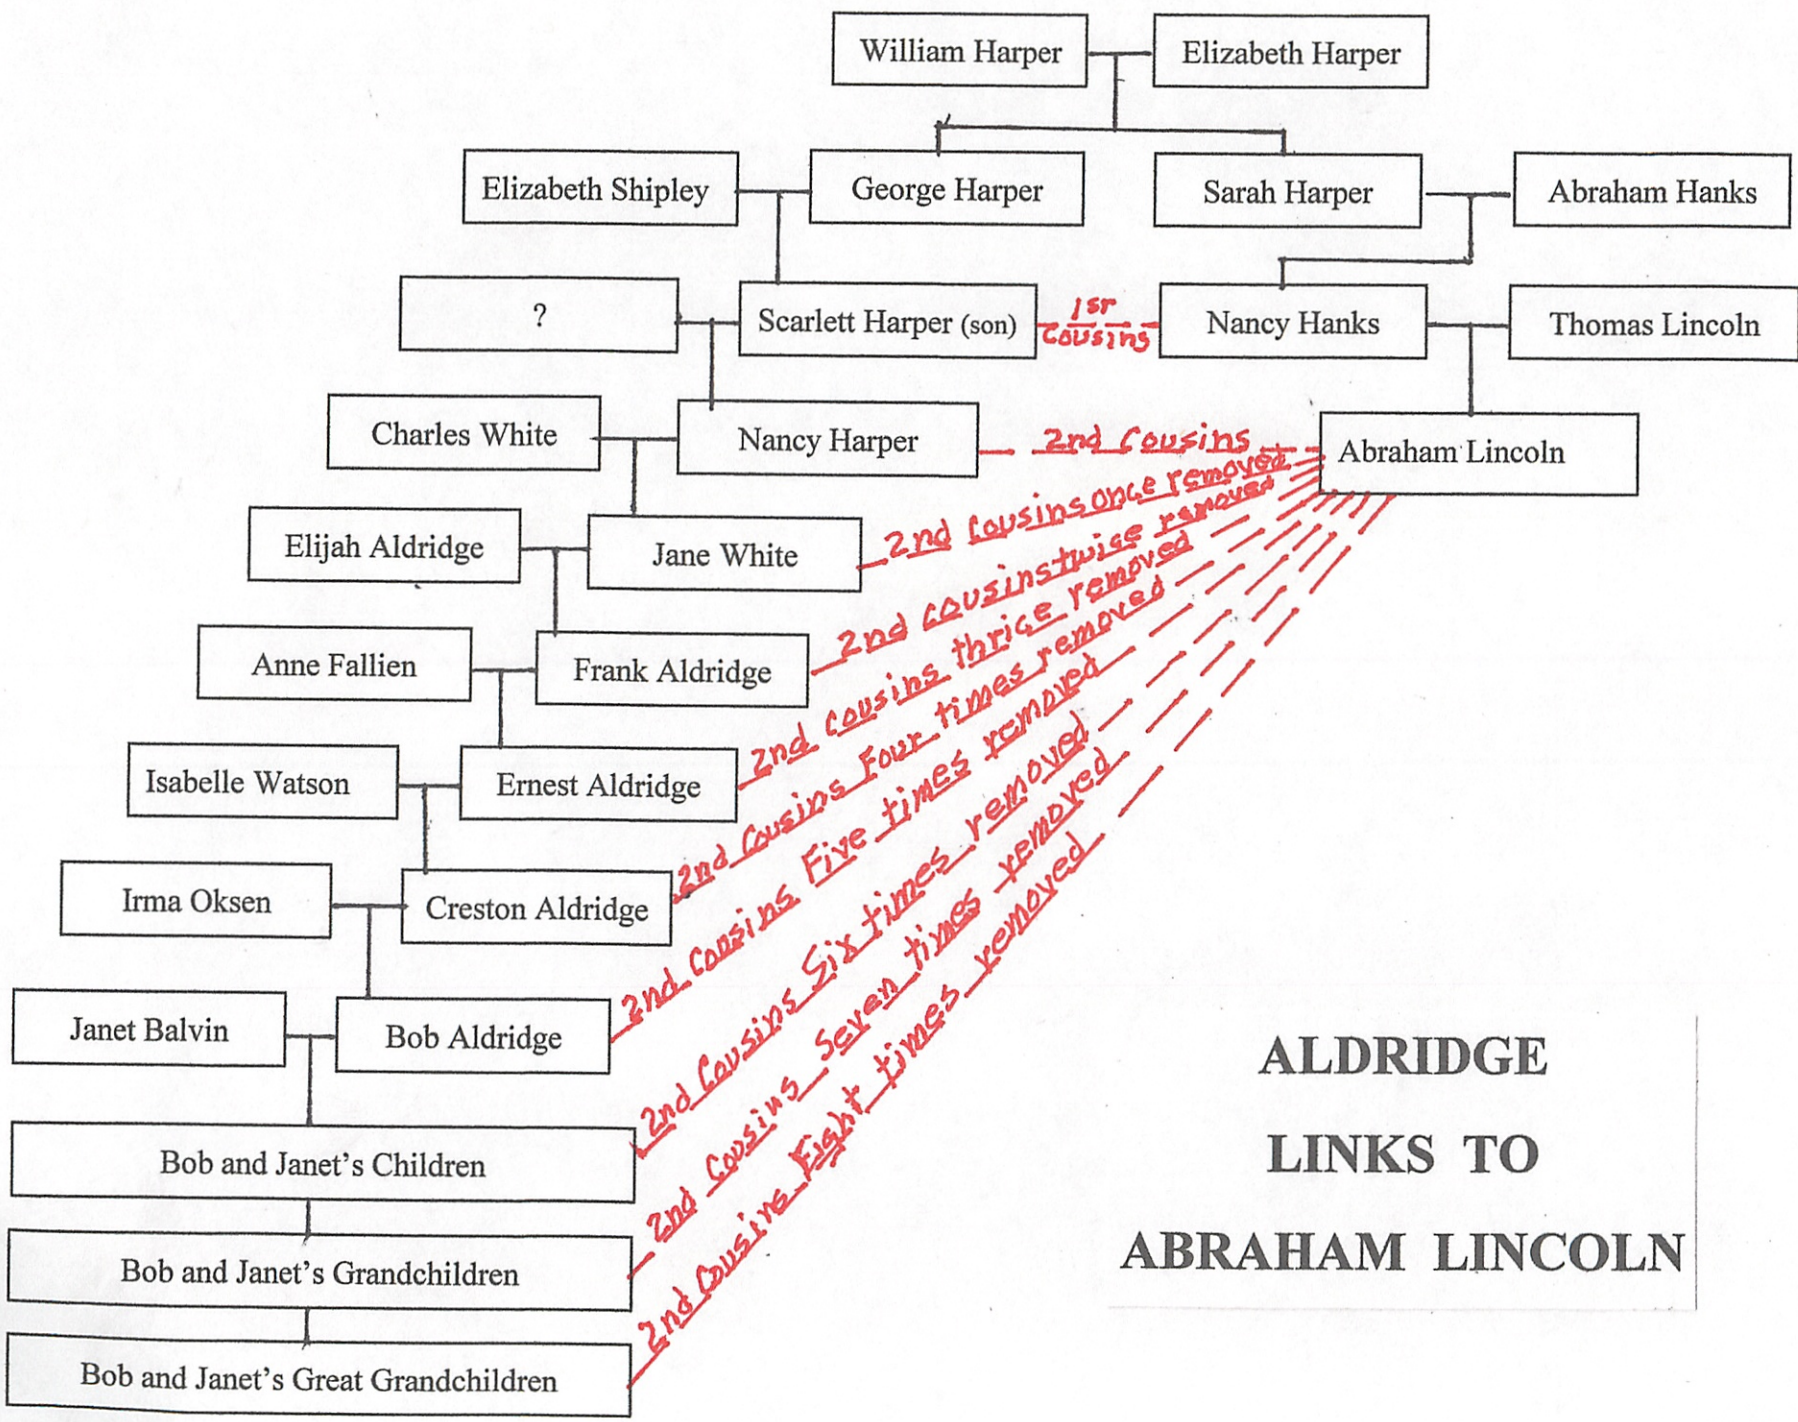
William Harper
Elizabeth Harper

Elizabeth Shipley
George Harper
Sarah Harper
Abraham Hanks

?
Scarlett Harper (son)
1st Cousins
Nancy Hanks
Thomas Lincoln

Charles White
Nancy Harper
2nd Cousins
Abraham Lincoln

Elijah Aldridge
Jane White
2nd Cousins once removed

Anne Fallien
Frank Aldridge
2nd Cousins twice removed

Isabelle Watson
Ernest Aldridge
2nd Cousins thrice removed

Irma Oksen
Creston Aldridge
2nd Cousins Four times removed

Janet Balvin
Bob Aldridge
2nd Cousins Five times removed

Bob and Janet's Children
2nd Cousins Six times removed

Bob and Janet's Grandchildren
2nd Cousins Seven times removed

Bob and Janet's Great Grandchildren
2nd Cousins Eight times removed

ALDRIDGE
LINKS TO
ABRAHAM LINCOLN